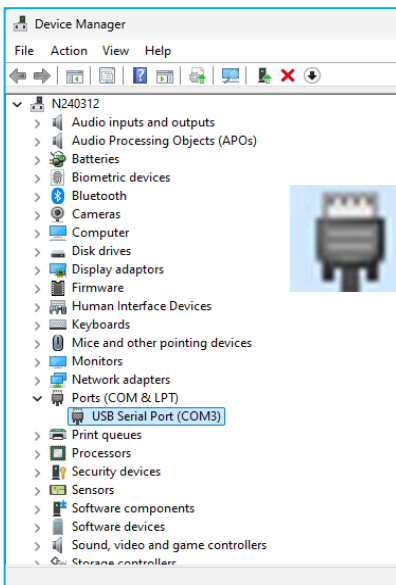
Device Manager

File Action View Help

N240312
Audio inputs and outputs
Audio Processing Objects (APOs)
Batteries
Biometric devices
Bluetooth
Cameras
Computer
Disk drives
Display adaptors
Firmware
Human Interface Devices
Keyboards
Mice and other pointing devices
Monitors
Network adapters
Ports (COM & LPT)
USB Serial Port (COM3)
Print queues
Processors
Security devices
Sensors
Software components
Software devices
Sound, video and game controllers
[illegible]